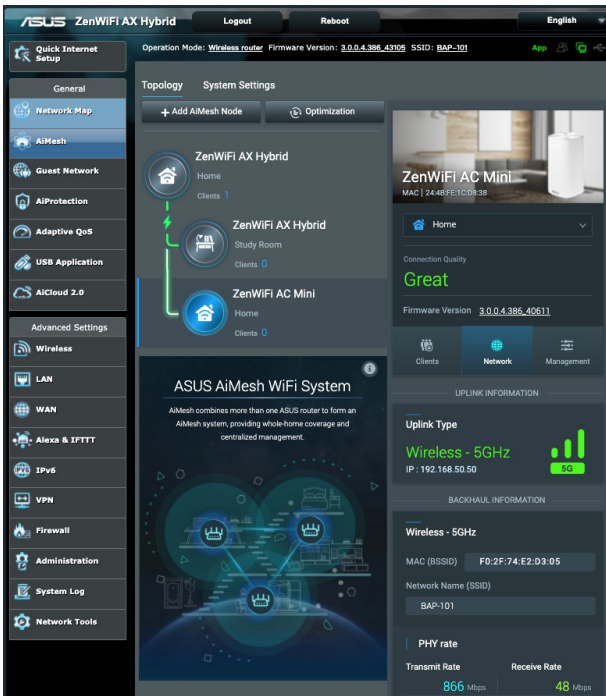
ASUS ZenWiFi AX Hybrid
Logout
Reboot
English

Quick Internet Setup

Operation Mode: Wireless router Firmware Version: 3.0.0.4.386_43105 SSID: BAP-101
App

General
Network Map
AiMesh
Guest Network
AiProtection
Adaptive QoS
USB Application
AiCloud 2.0

Advanced Settings
Wireless
LAN
WAN
Alexa & IFTTT
IPv6
VPN
Firewall
Administration
System Log
Network Tools

Topology
System Settings

+ Add AiMesh Node
Optimization

ZenWiFi AX Hybrid
Home
Clients 1

ZenWiFi AX Hybrid
Study Room
Clients 0

ZenWiFi AC Mini
Home
Clients 0

ASUS AiMesh WiFi System
AiMesh combines more than one ASUS router to form an AiMesh system, providing whole-home coverage and centralized management.

ZenWiFi AC Mini
MAC | 24:4B:FE:1C:08:38

Home

Connection Quality
Great

Firmware Version 3.0.0.4.386_40611

Clients
Network
Management

UPLINK INFORMATION

Uplink Type
Wireless - 5GHz
IP : 192.168.50.50
5G

BACKHAUL INFORMATION

Wireless - 5GHz

MAC (BSSID) F0:2F:74:E2:D3:05

Network Name (SSID)
BAP-101

PHY rate

Transmit Rate
866 Mbps
Receive Rate
48 Mbps